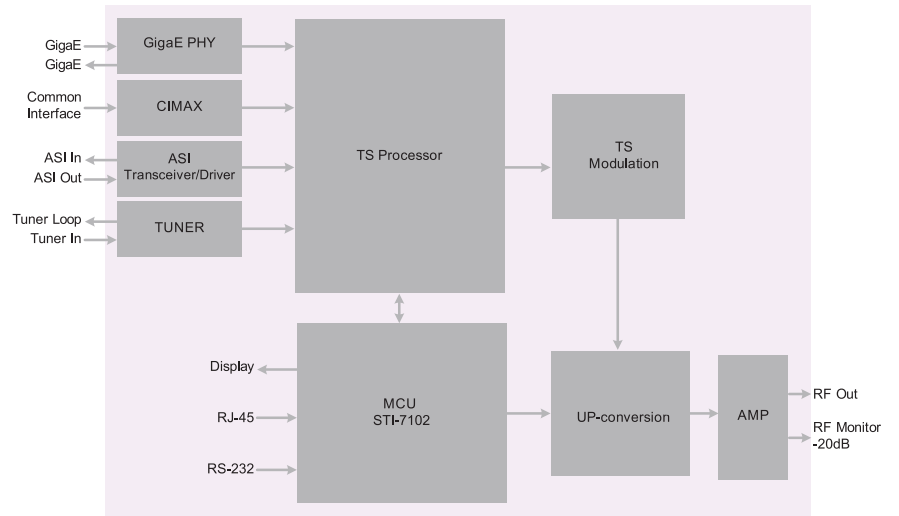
GigaE
GigaE
GigaE PHY
Common Interface
CIMAX
ASI In
ASI Out
ASI Transceiver/Driver
Tuner Loop
Tuner In
TUNER
TS Processor
TS Modulation
Display
RJ-45
RS-232
MCU STI-7102
UP-conversion
AMP
RF Out
RF Monitor -20dB